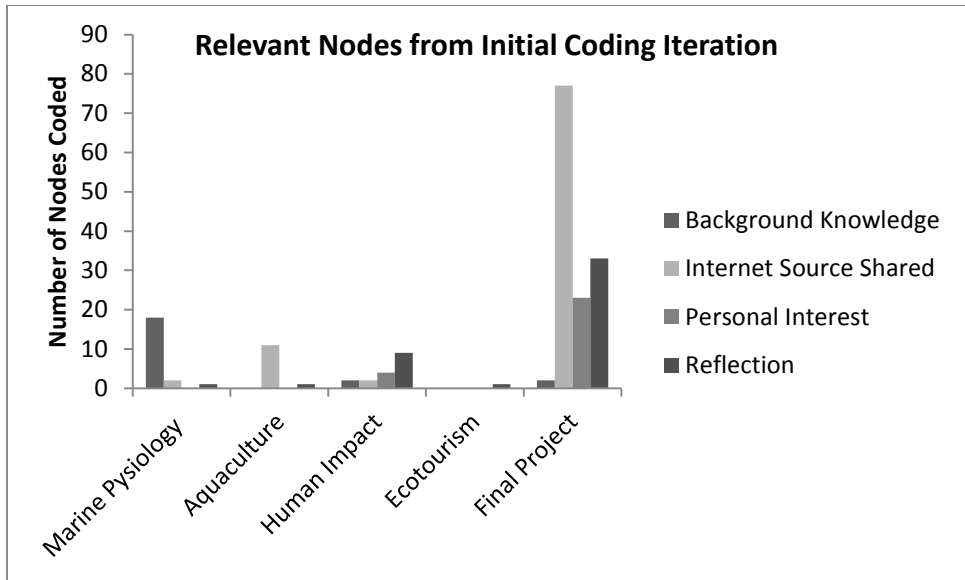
Relevant Nodes from Initial Coding Iteration

Number of Nodes Coded

90
80
70
60
50
40
30
20
10
0

Marine Pysiology
Aquaculture
Human Impact
Ecotourism
Final Project

Background Knowledge
Internet Source Shared
Personal Interest
Reflection